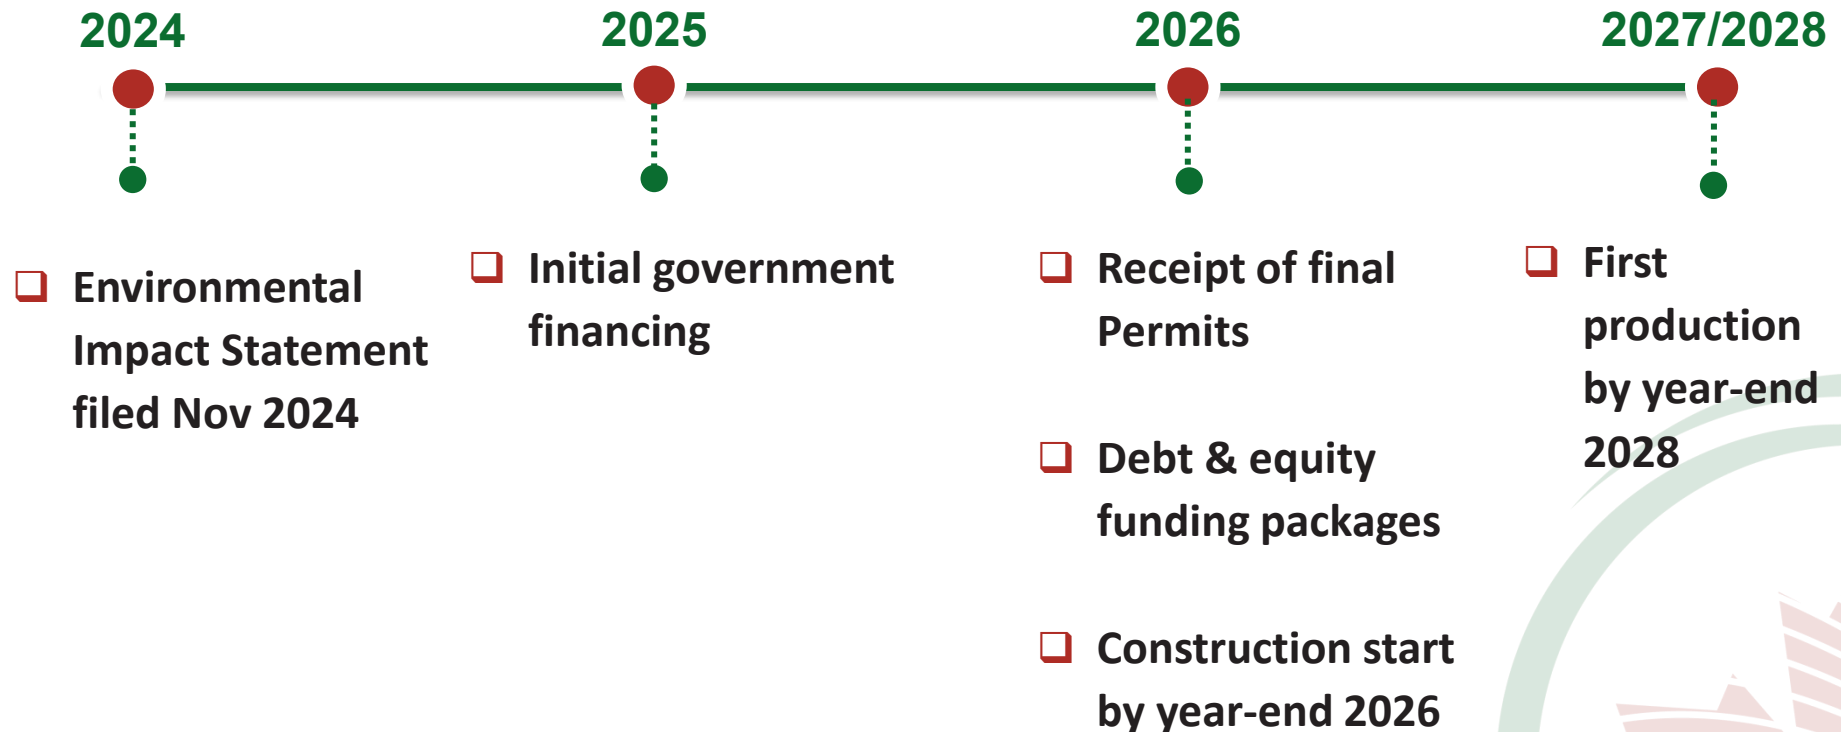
2024

2025

2026

2027/2028

❑ Environmental Impact Statement filed Nov 2024

❑ Initial government financing

❑ Receipt of final Permits

❑ Debt & equity funding packages

❑ Construction start by year-end 2026

❑ First production by year-end 2028